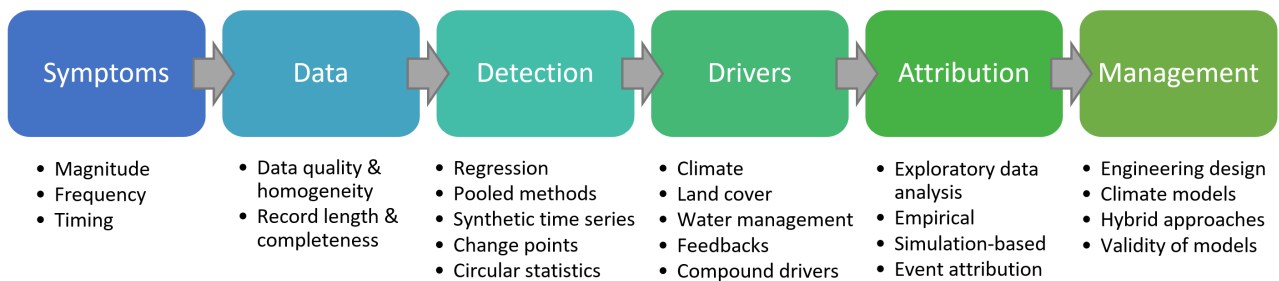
Symptoms

Data

Detection

Drivers

Attribution

Management

- Magnitude
- Frequency
- Timing

- Data quality & homogeneity
- Record length & completeness

- Regression
- Pooled methods
- Synthetic time series
- Change points
- Circular statistics

- Climate
- Land cover
- Water management
- Feedbacks
- Compound drivers

- Exploratory data analysis
- Empirical
- Simulation-based
- Event attribution

- Engineering design
- Climate models
- Hybrid approaches
- Validity of models